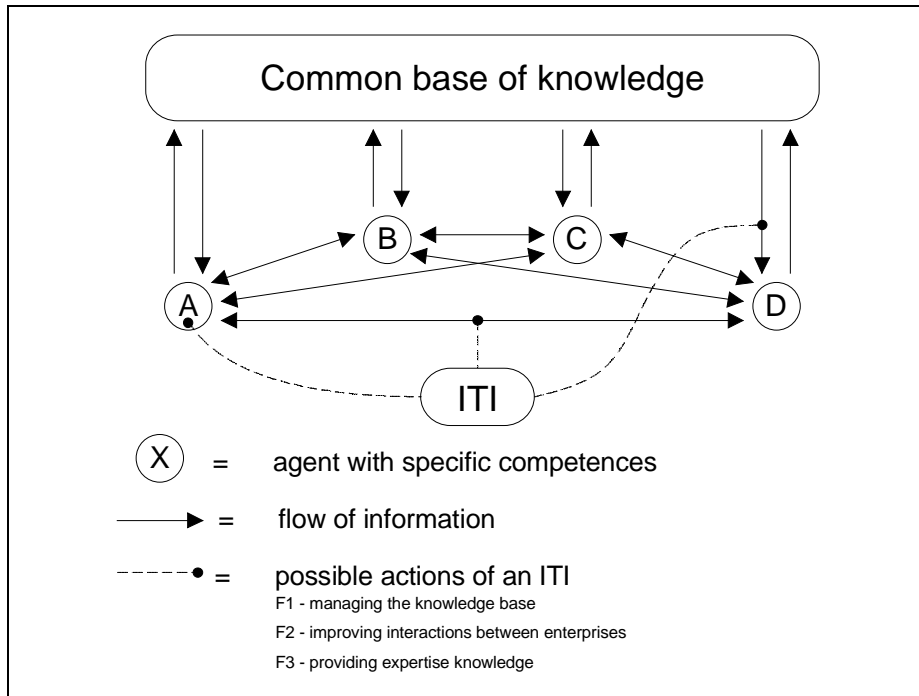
Common base of knowledge

B

C

A

D

ITI

X = agent with specific competences

= flow of information

= possible actions of an ITI

F1 - managing the knowledge base

F2 - improving interactions between enterprises

F3 - providing expertise knowledge